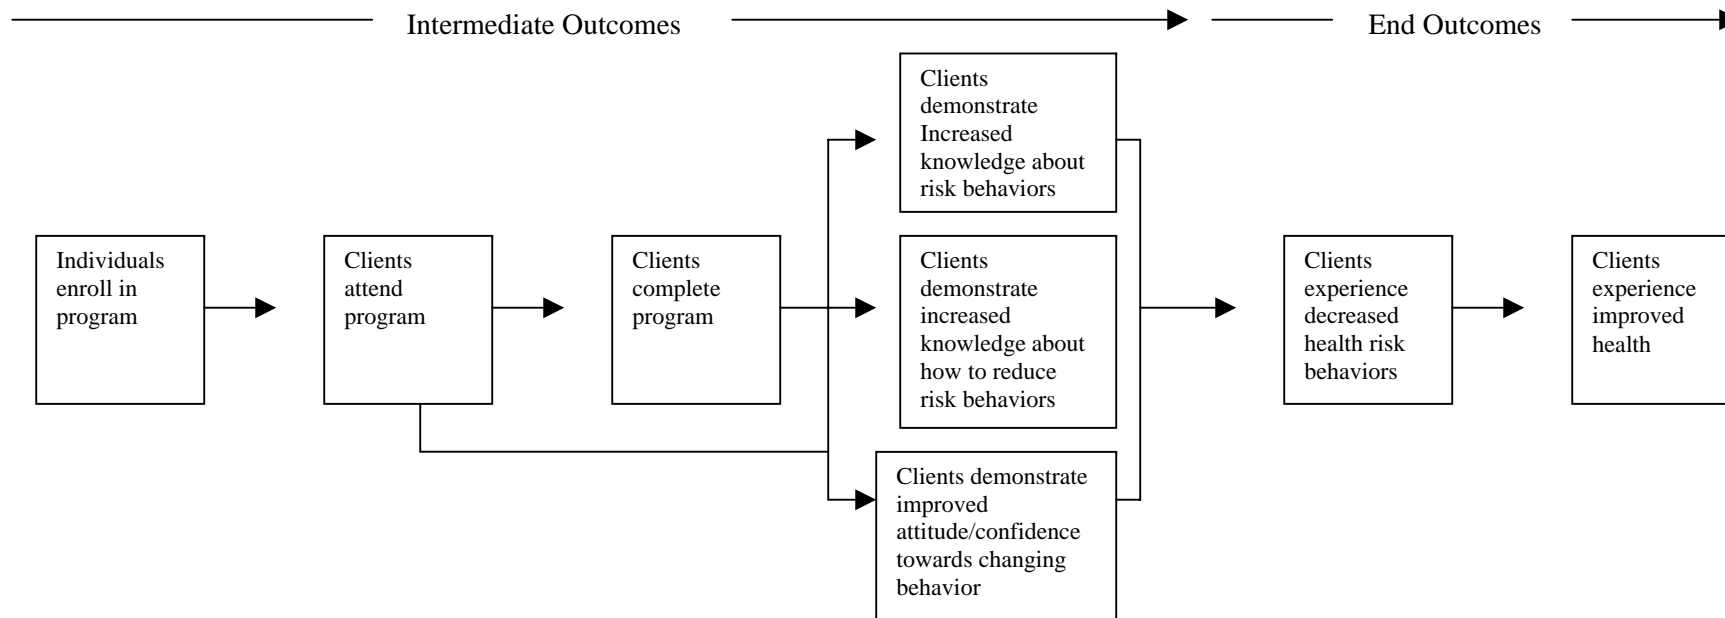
Intermediate Outcomes

End Outcomes

Individuals enroll in program

Clients attend program

Clients complete program

Clients demonstrate Increased knowledge about risk behaviors

Clients demonstrate increased knowledge about how to reduce risk behaviors

Clients demonstrate improved attitude/confidence towards changing behavior

Clients experience decreased health risk behaviors

Clients experience improved health